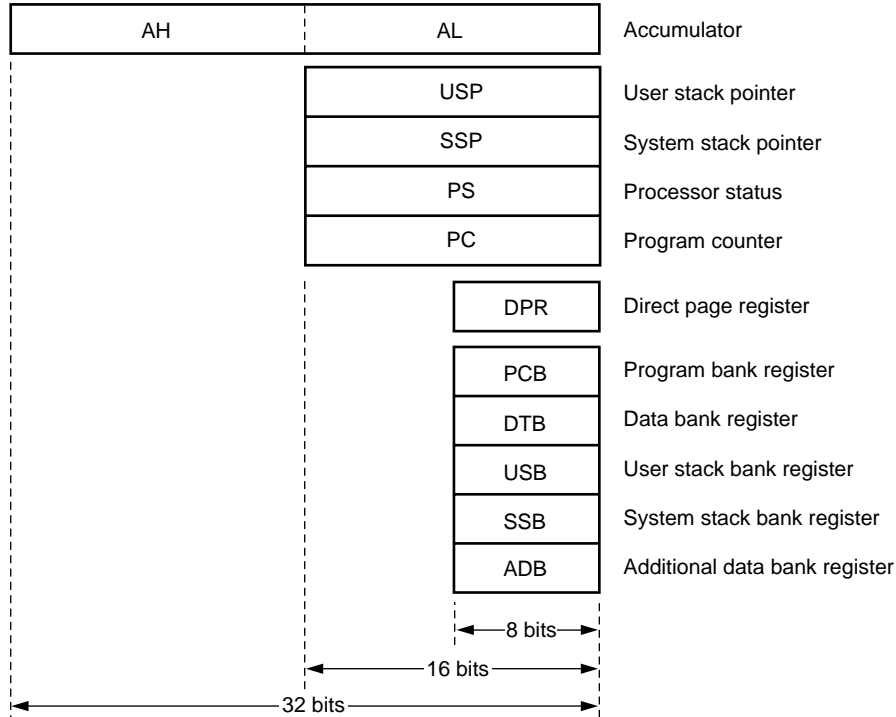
AH

AL

Accumulator

USP

User stack pointer

SSP

System stack pointer

PS

Processor status

PC

Program counter

DPR

Direct page register

PCB

Program bank register

DTB

Data bank register

USB

User stack bank register

SSB

System stack bank register

ADB

Additional data bank register

8 bits

16 bits

32 bits